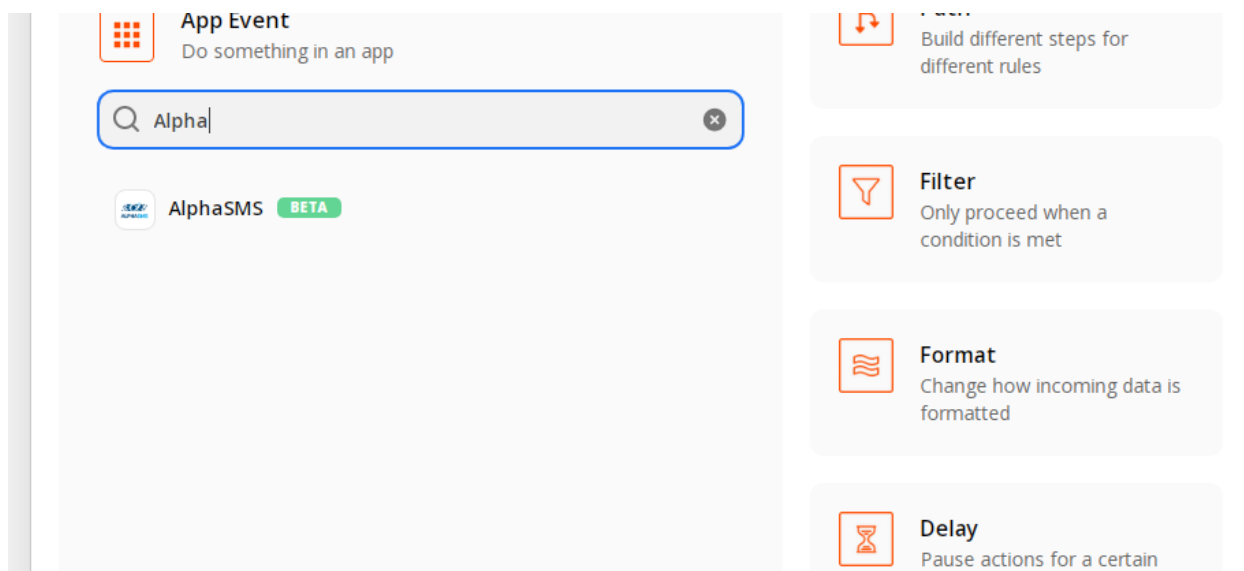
App Event
Do something in an app

Alpha

AlphaSMS BETA

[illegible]
Build different steps for different rules

Filter
Only proceed when a condition is met

Format
Change how incoming data is formatted

Delay
Pause actions for a certain